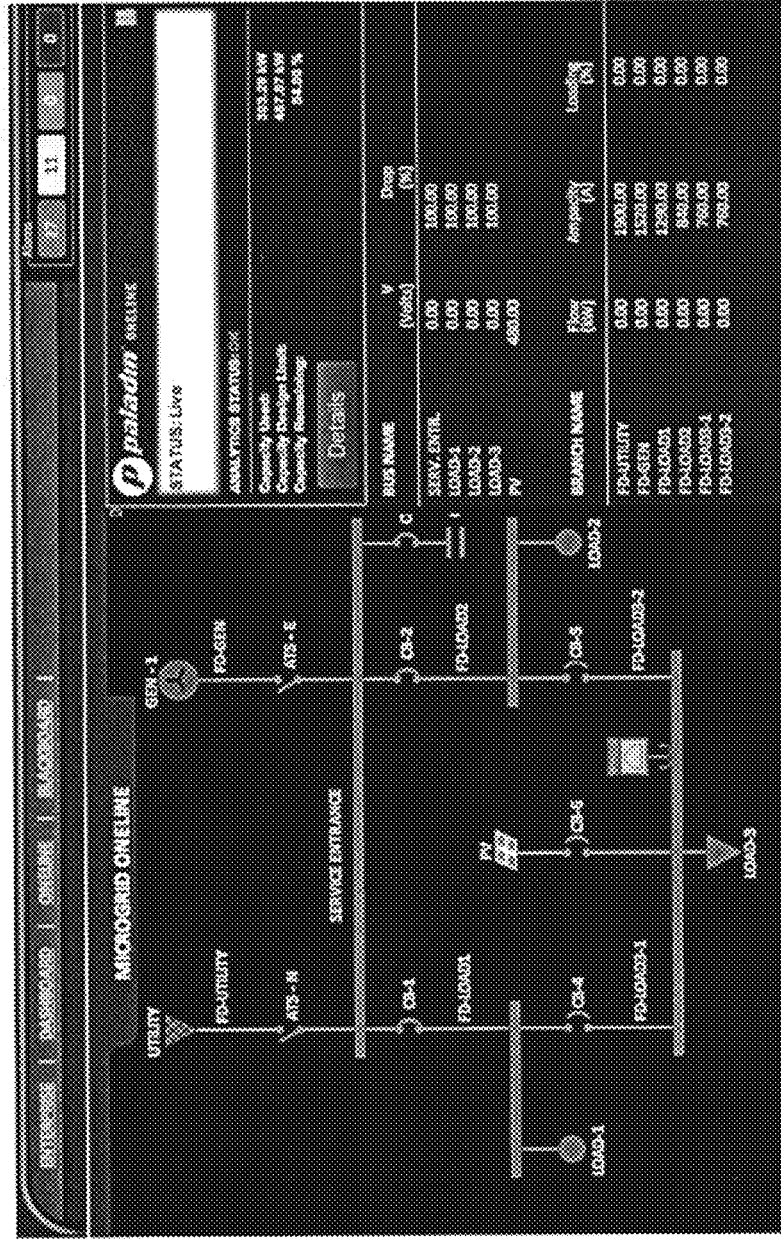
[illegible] | DASHBOARD | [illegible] | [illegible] |

MICROGRID ONE LINE

UTILITY

FD-UTILITY

ATS - N

CB-1

FD-LOAD1

CB-4

FD-LOAD3-1

LOAD-1

SERVICE ENTRANCE

PV

CB-6

LOAD-3

GEN - 1

FD-GEN

ATS - E

CB-2

FD-LOAD2

CB-5

FD-LOAD3-2

C

LOAD-2

paladin ONLINE

STATUS: Live

ANALYTICS STATUS

Capacity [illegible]
Capacity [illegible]
Capacity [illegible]

Details

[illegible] kW
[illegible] kW
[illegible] %

| BUS NAME | V (Volts) | Drop (%) |
|---|---|---|
| SERV. ENTR. | 0.00 | 100.00 |
| LOAD-1 | 0.00 | 100.00 |
| LOAD-2 | 0.00 | 100.00 |
| LOAD-3 | 0.00 | 100.00 |
| PV | 480.00 | |

| BRANCH NAME | Flow (kW) | Ampacity (A) | Loading (%) |
|---|---|---|---|
| FD-UTILITY | 0.00 | 1500.00 | 0.00 |
| FD-GEN | 0.00 | 1500.00 | 0.00 |
| FD-LOAD1 | 0.00 | 1200.00 | 0.00 |
| FD-LOAD2 | 0.00 | 600.00 | 0.00 |
| FD-LOAD3-1 | 0.00 | 750.00 | 0.00 |
| FD-LOAD3-2 | 0.00 | 750.00 | 0.00 |

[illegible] 11 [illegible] 0